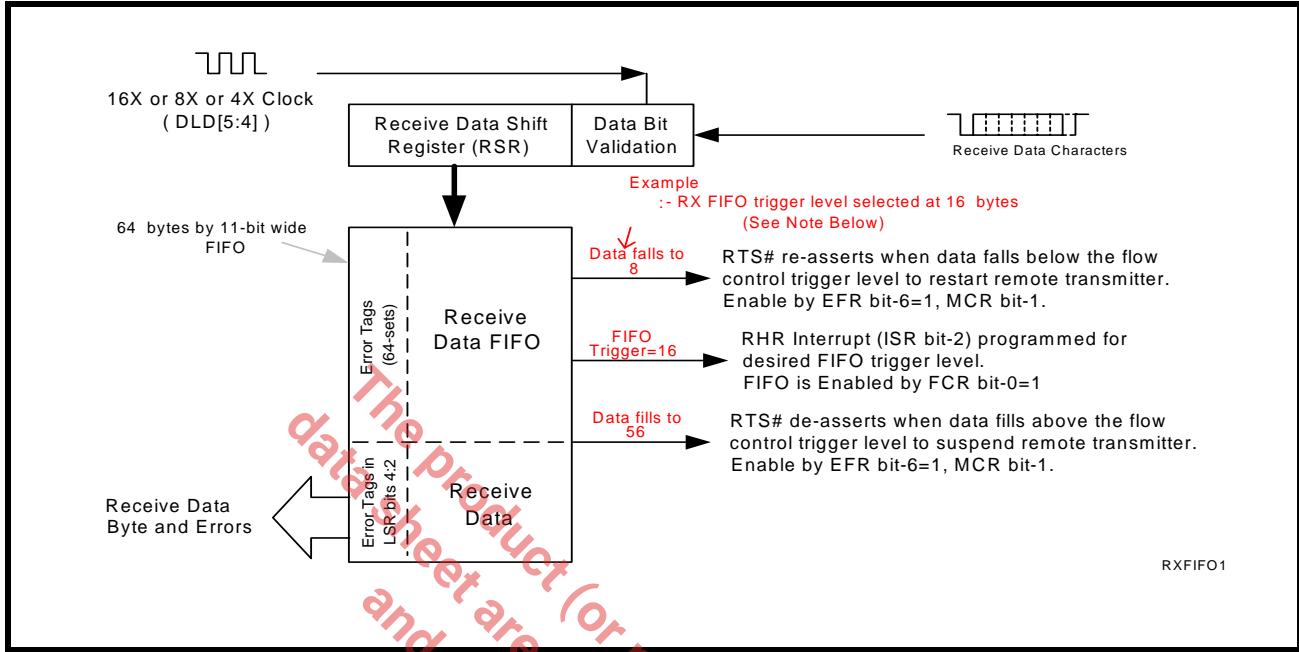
16X or 8X or 4X Clock
( DLD[5:4] )

Receive Data Shift Register (RSR)

Data Bit Validation

Receive Data Characters

Example
:- RX FIFO trigger level selected at 16 bytes
(See Note Below)

64 bytes by 11-bit wide FIFO

Data falls to 8

RTS# re-asserts when data falls below the flow control trigger level to restart remote transmitter. Enable by EFR bit-6=1, MCR bit-1.

Error Tags (64-sets)

Receive Data FIFO

FIFO Trigger=16

RHR Interrupt (ISR bit-2) programmed for desired FIFO trigger level. FIFO is Enabled by FCR bit-0=1

Data fills to 56

RTS# de-asserts when data fills above the flow control trigger level to suspend remote transmitter. Enable by EFR bit-6=1, MCR bit-1.

Receive Data Byte and Errors

Error Tags in LSR bits 4:2

Receive Data

RXFIFO1

The product (or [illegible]
data sheet are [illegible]
and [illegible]